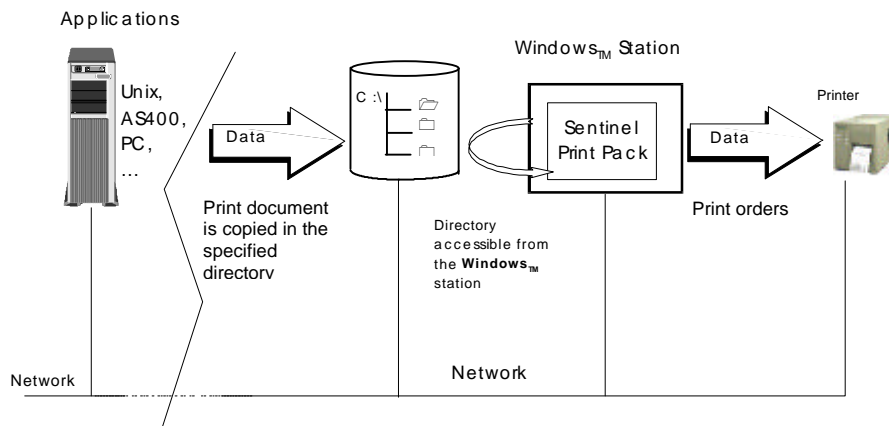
Applications

Unix, AS400, PC, ...

Data

Print document is copied in the specified directorv

C :\

Directory accessible from the **Windows$_{TM}$** station

Windows$_{TM}$ Station

Sentinel Print Pack

Data

Print orders

Printer

Network

Network